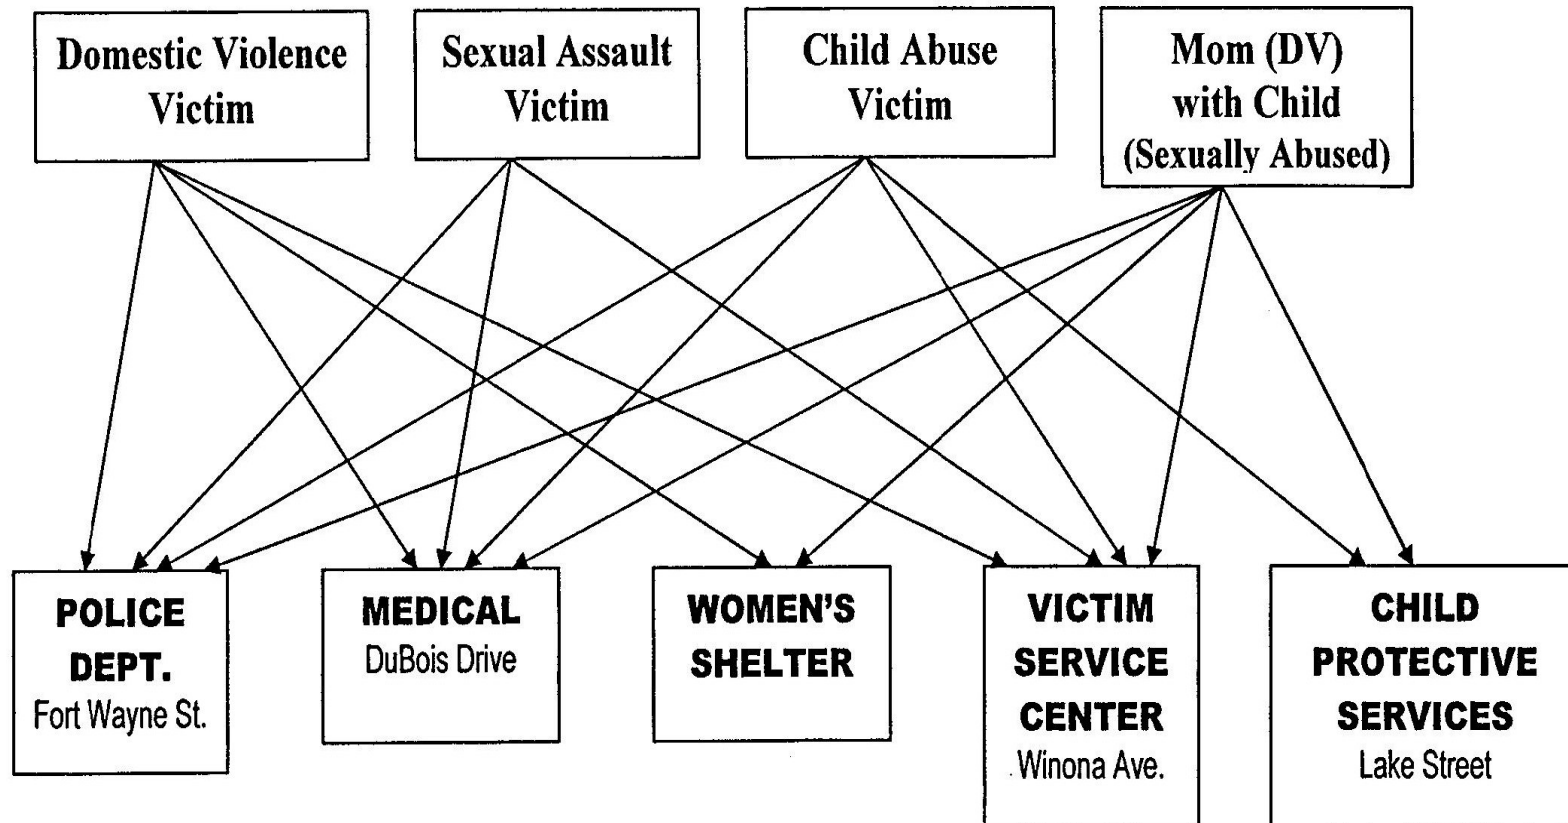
Domestic Violence Victim

Sexual Assault Victim

Child Abuse Victim

Mom (DV) with Child (Sexually Abused)

POLICE DEPT.
Fort Wayne St.

MEDICAL
DuBois Drive

WOMEN'S SHELTER

VICTIM SERVICE CENTER
Winona Ave.

CHILD PROTECTIVE SERVICES
Lake Street